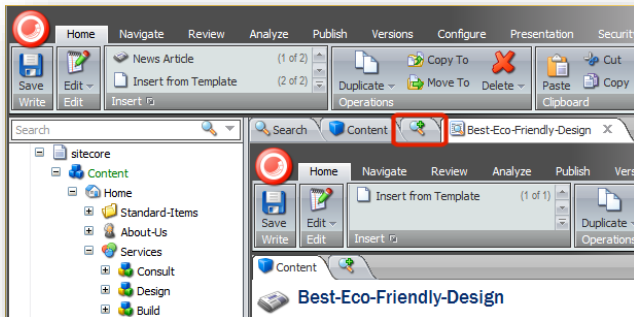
Home Navigate Review Analyze Publish Versions Configure Presentation Securi

Save Write

Edit Edit

News Article (1 of 2)

Insert from Template (2 of 2)

Insert

Duplicate

Copy To

Move To

Delete

Operations

Paste

Cut

Copy

Clipboard

Search

sitecore

Content

Home

Standard-Items

About-Us

Services

Consult

Design

Build

Search

Content

Best-Eco-Friendly-Design

Home Navigate Review Analyze Publish Vers

Save Write

Edit Edit

Insert from Template (1 of 1)

Insert

Duplicate

Operations

Content

Best-Eco-Friendly-Design